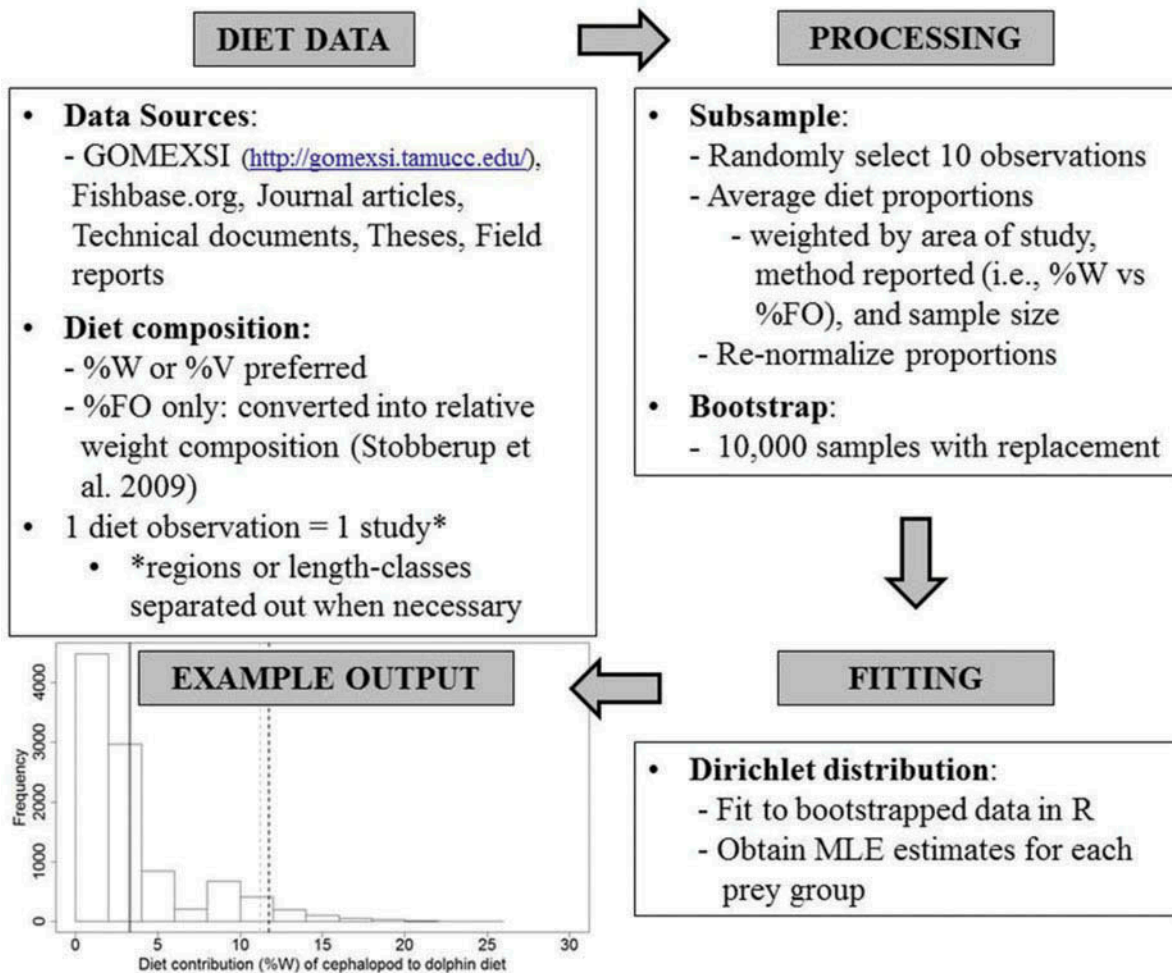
DIET DATA

PROCESSING

- **Data Sources**:
  - GOMEXSI (http://gomexsi.tamucc.edu/), Fishbase.org, Journal articles, Technical documents, Theses, Field reports
- **Diet composition:**
  - %W or %V preferred
  - %FO only: converted into relative weight composition (Stobberup et al. 2009)
- 1 diet observation = 1 study*
  - *regions or length-classes separated out when necessary

- **Subsample**:
  - Randomly select 10 observations
  - Average diet proportions
    - weighted by area of study, method reported (i.e., %W vs %FO), and sample size
  - Re-normalize proportions
- **Bootstrap**:
  - 10,000 samples with replacement

EXAMPLE OUTPUT

Frequency

0
1000
2000
3000
4000

0
5
10
15
20
25
30

Diet contribution (%W) of cephalopod to dolphin diet

FITTING

- **Dirichlet distribution**:
  - Fit to bootstrapped data in R
  - Obtain MLE estimates for each prey group